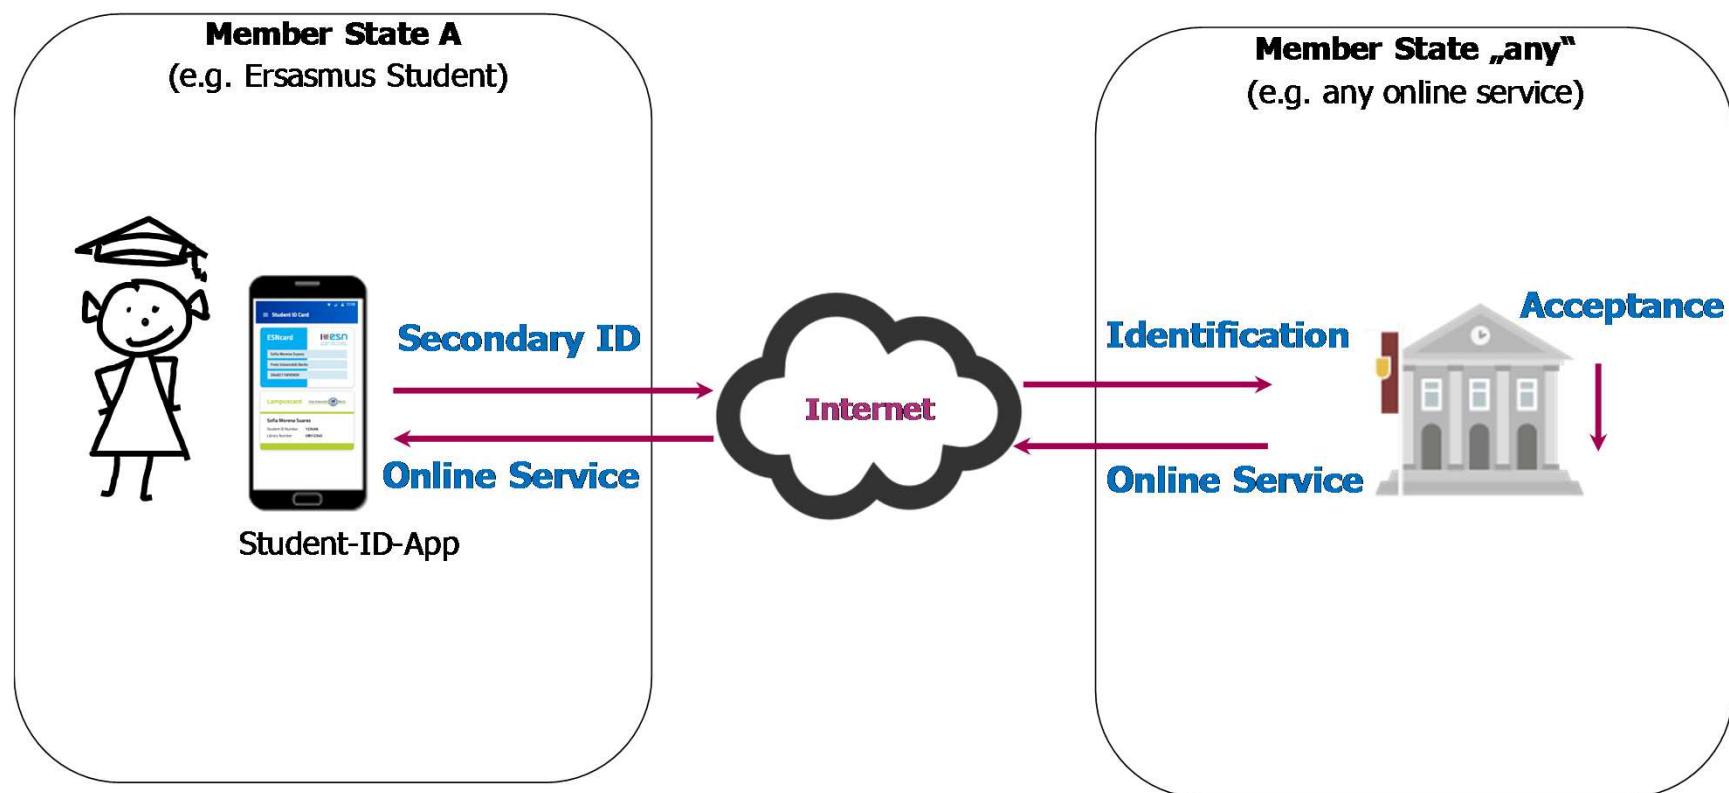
Member State A
(e.g. Ersasmus Student)

Student ID Card
ESNcard
esn
Campuscard
Sofia Moreno Suarez

Secondary ID

Online Service

Student-ID-App

Internet

Member State „any"
(e.g. any online service)

Identification

Acceptance

Online Service